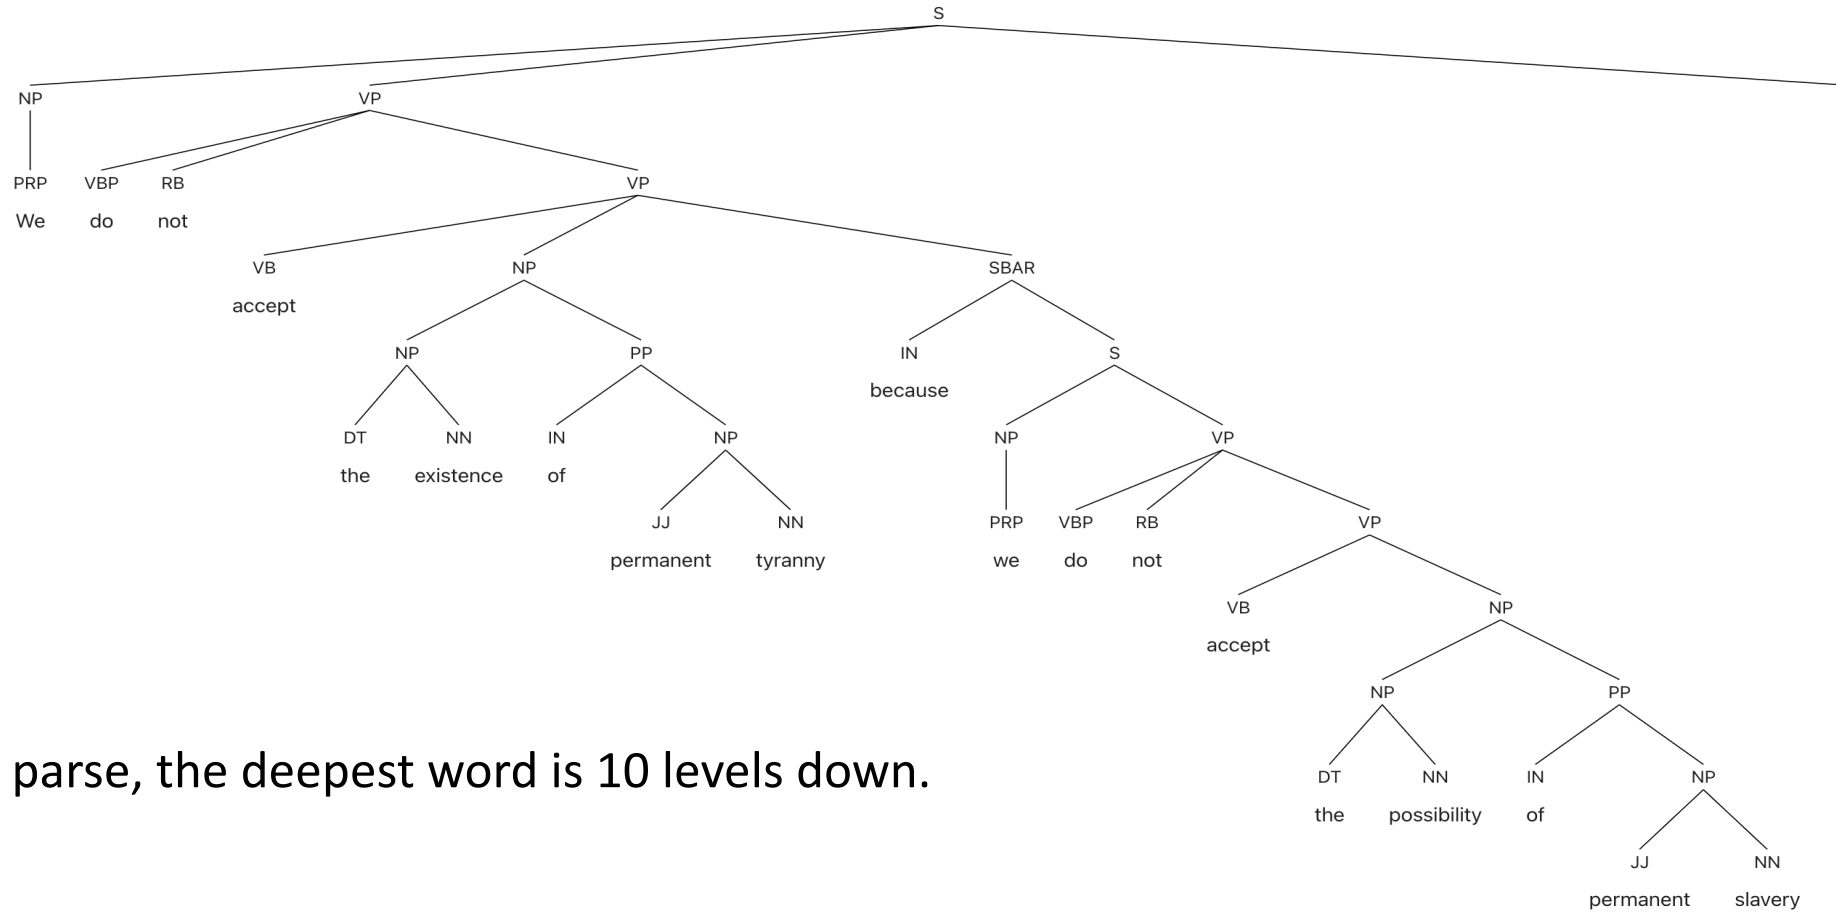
S

NP VP

PRP VBP RB VP

We do not

VB NP SBAR

accept

NP PP IN S

because

DT NN IN NP NP VP

the existence of

JJ NN PRP VBP RB VP

permanent tyranny we do not

VB NP

accept

NP PP

parse, the deepest word is 10 levels down.

DT NN IN NP

the possibility of

JJ NN

permanent slavery